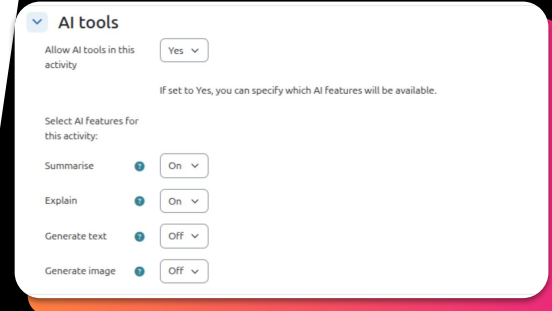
AI tools

Allow AI tools in this activity Yes

If set to Yes, you can specify which AI features will be available.

Select AI features for this activity:

Summarise On

Explain On

Generate text Off

Generate image Off